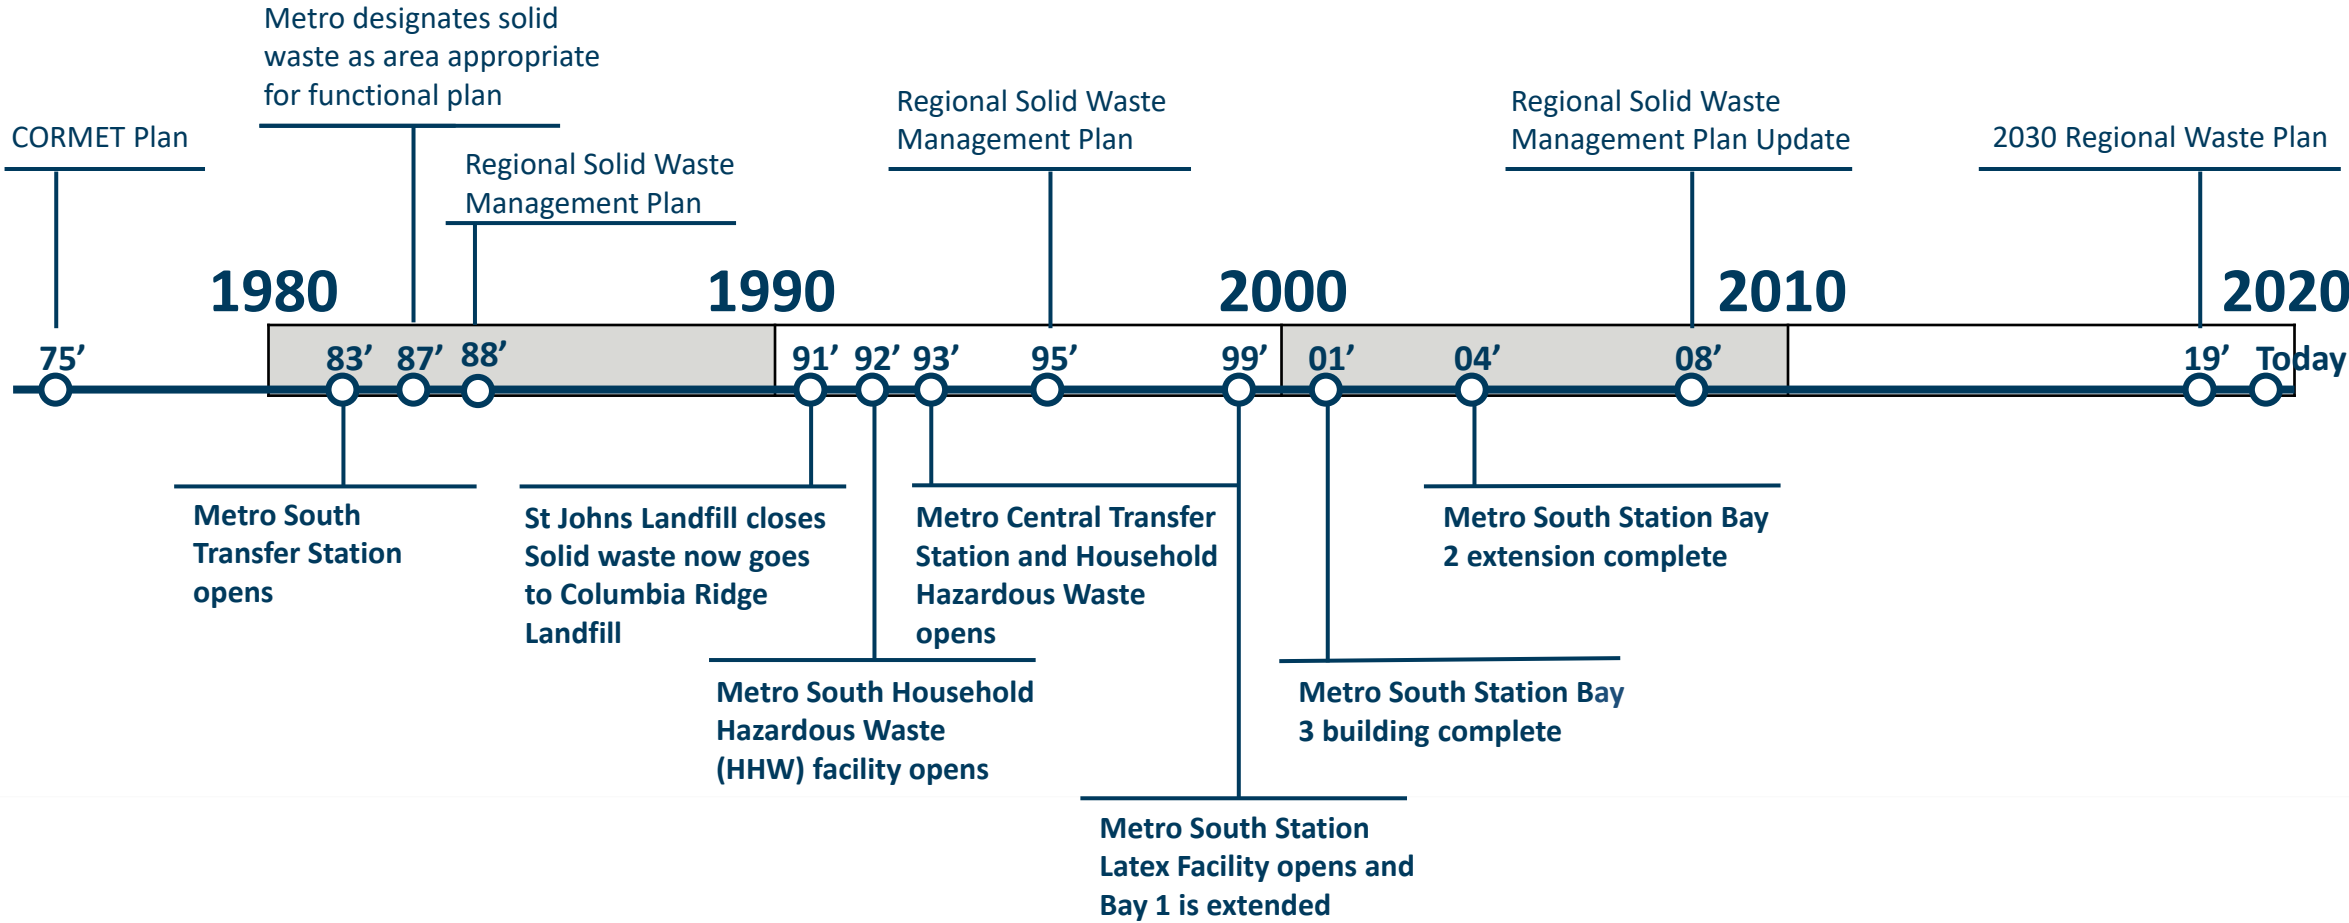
Metro designates solid waste as area appropriate for functional plan

CORMET Plan

Regional Solid Waste Management Plan

Regional Solid Waste Management Plan

Regional Solid Waste Management Plan Update

2030 Regional Waste Plan

1980

1990

2000

2010

2020

75’

83’

87’

88’

91’

92’

93’

95’

99’

01’

04’

08’

19’

Today

Metro South Transfer Station opens

St Johns Landfill closes Solid waste now goes to Columbia Ridge Landfill

Metro Central Transfer Station and Household Hazardous Waste opens

Metro South Station Bay 2 extension complete

Metro South Household Hazardous Waste (HHW) facility opens

Metro South Station Bay 3 building complete

Metro South Station Latex Facility opens and Bay 1 is extended